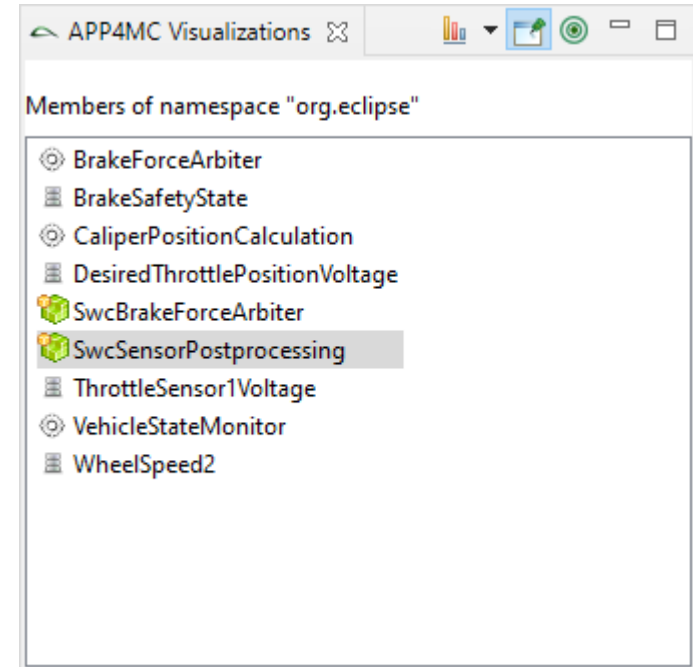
APP4MC Visualizations

Members of namespace "org.eclipse"

BrakeForceArbiter
BrakeSafetyState
CaliperPositionCalculation
DesiredThrottlePositionVoltage
SwcBrakeForceArbiter
SwcSensorPostprocessing
ThrottleSensor1Voltage
VehicleStateMonitor
WheelSpeed2